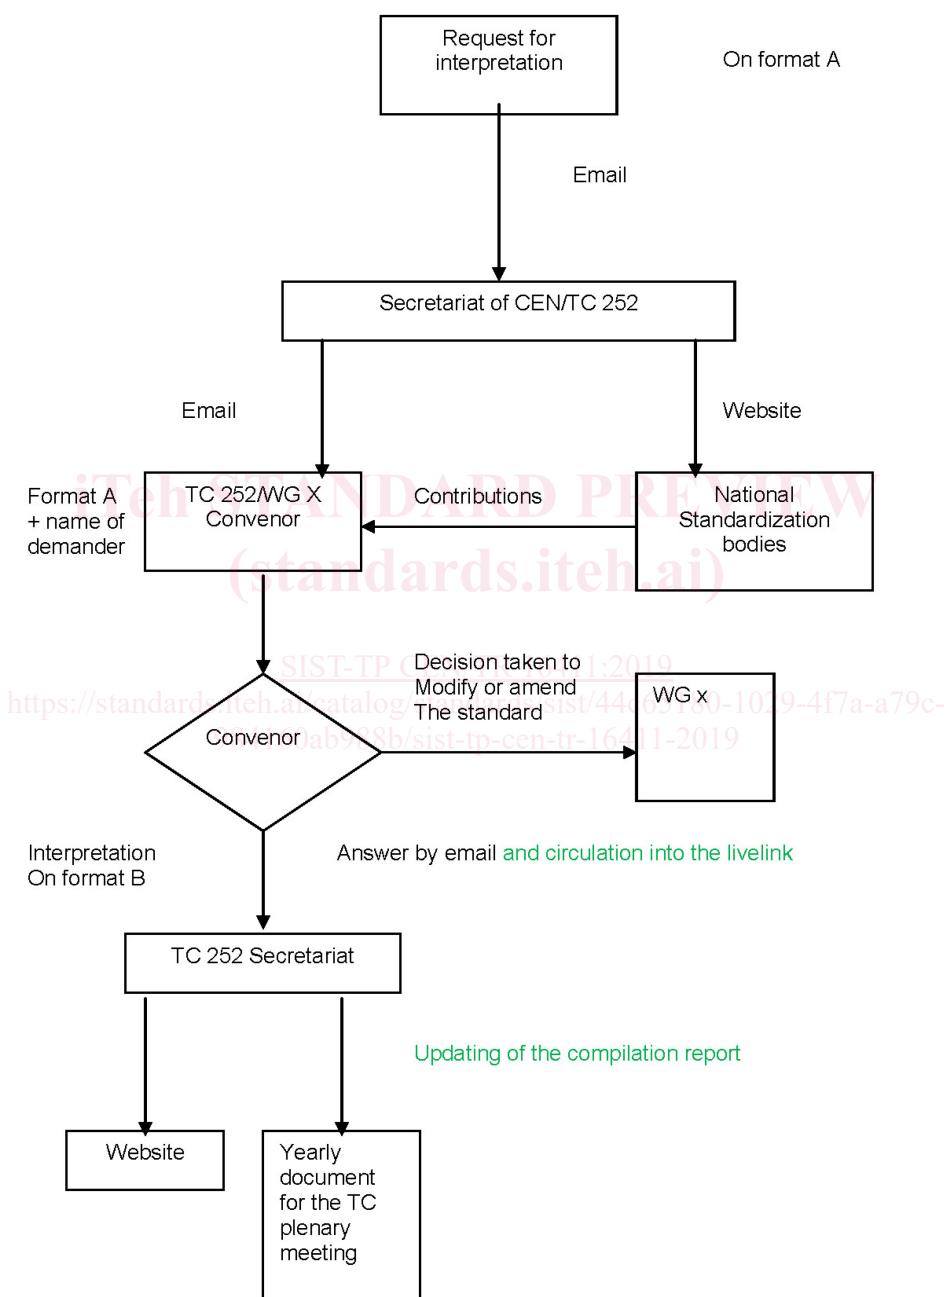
Request for interpretation

On format A

Email

Secretariat of CEN/TC 252

Email

Website

Format A + name of demander

TC 252/WG X Convenor

Contributions

National Standardization bodies

iTeh STANDARD PREVIEW (standards.iteh.ai)

SIST-TP CEN/TR 16411:2019
https://standards.iteh.ai/catalog/standards/sist/44c65f00-1029-4f7a-a79c-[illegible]0ab988b/sist-tp-cen-tr-16411-2019

Decision taken to Modify or amend The standard

Convenor

WG x

Interpretation On format B

Answer by email and circulation into the livelink

TC 252 Secretariat

Updating of the compilation report

Website

Yearly document for the TC plenary meeting